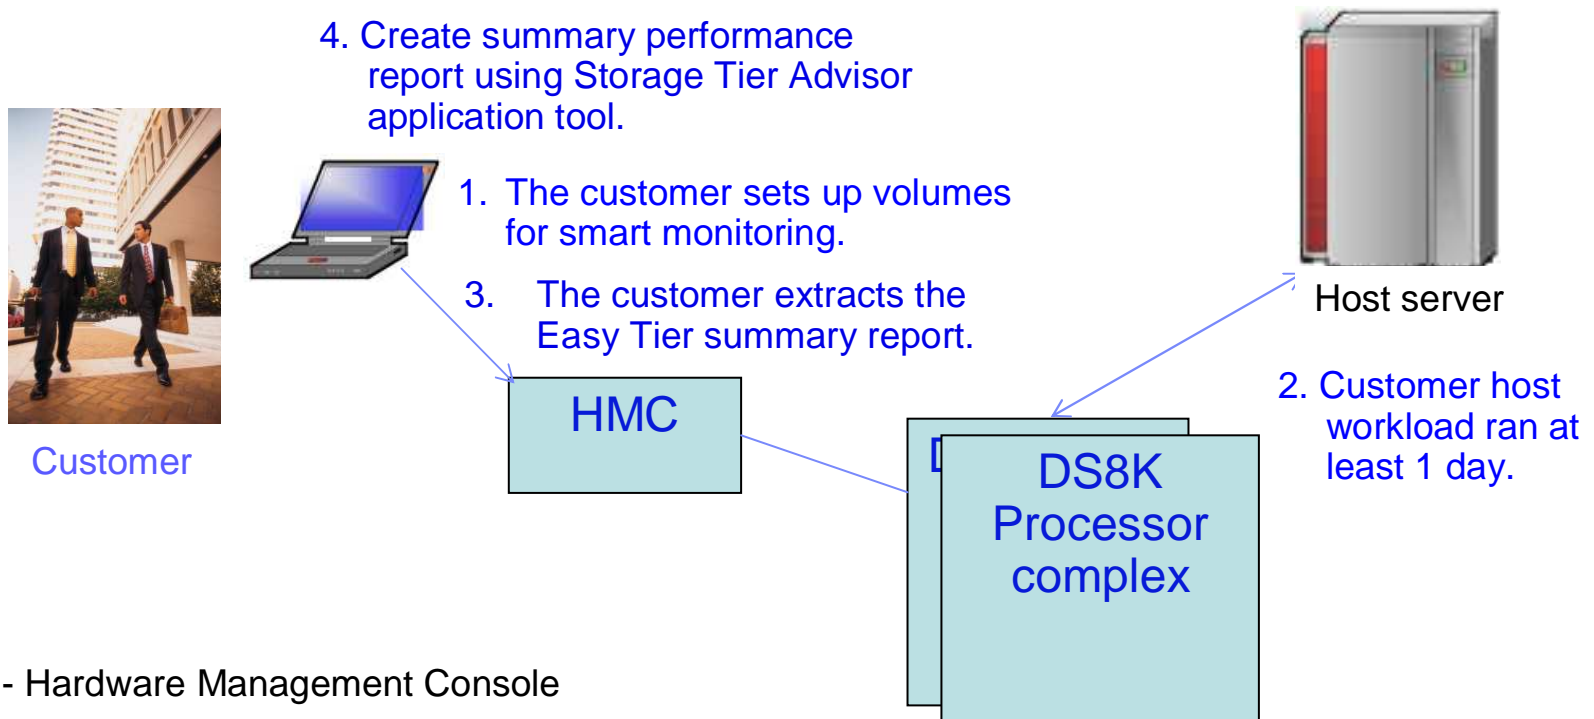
4. Create summary performance report using Storage Tier Advisor application tool.

Host server

1. The customer sets up volumes for smart monitoring.

3. The customer extracts the Easy Tier summary report.

2. Customer host workload ran at least 1 day.

HMC

Customer

D

DS8K Processor complex

- Hardware Management Console